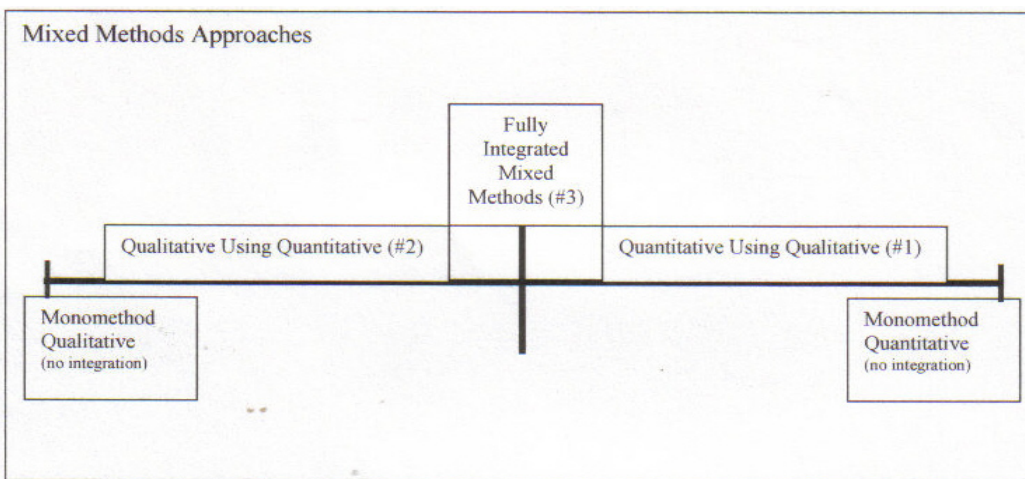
Mixed Methods Approaches

Fully Integrated Mixed Methods (#3)

Qualitative Using Quantitative (#2)

Quantitative Using Qualitative (#1)

Monomethod Qualitative (no integration)

Monomethod Quantitative (no integration)